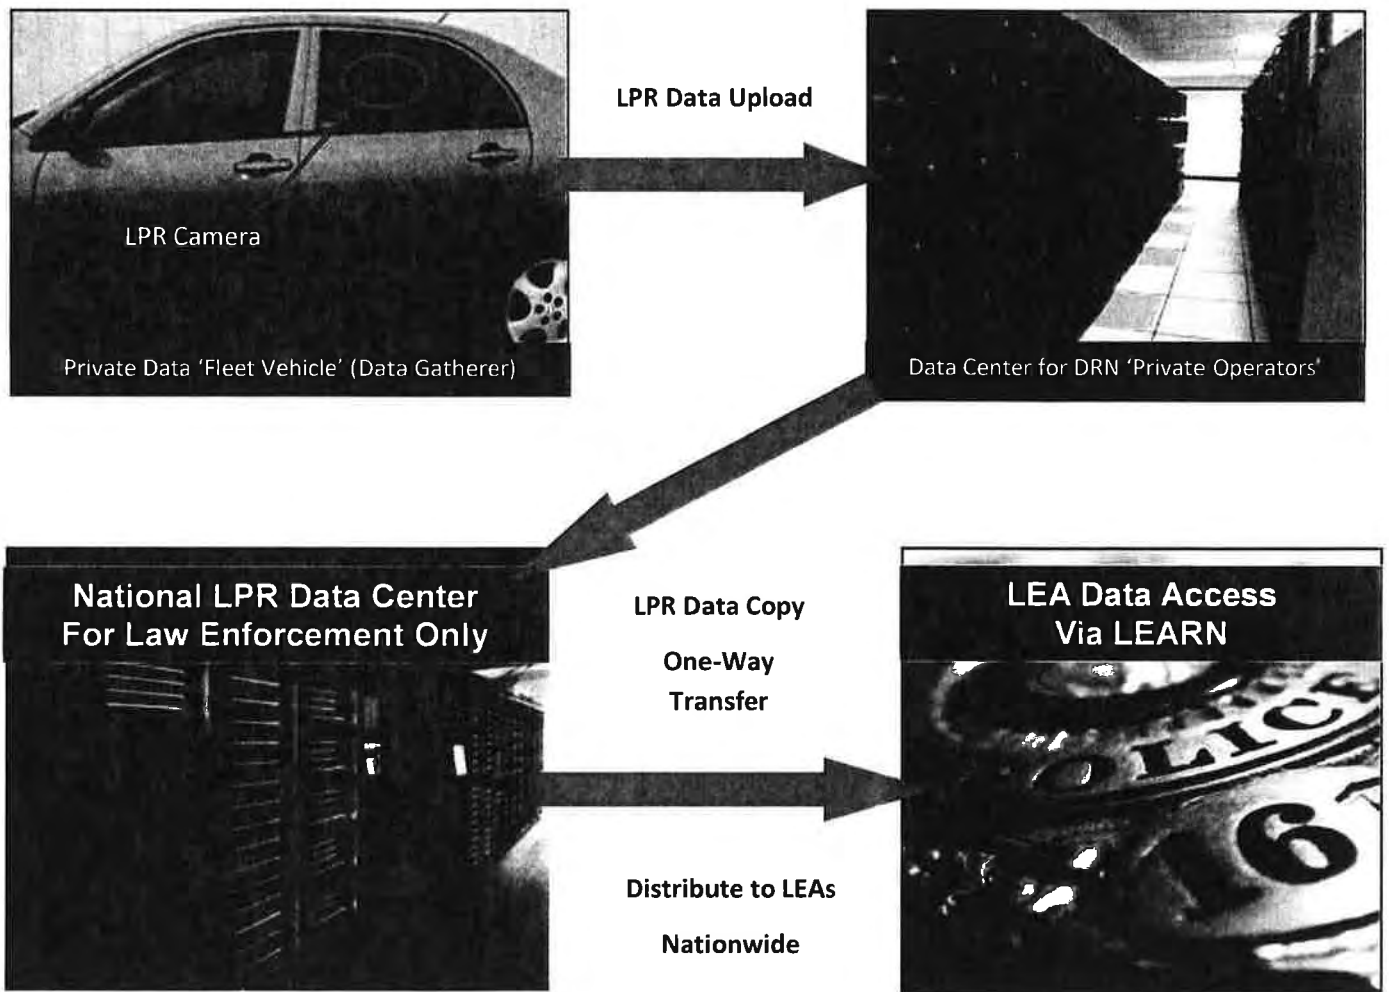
LPR Camera

Private Data 'Fleet Vehicle' (Data Gatherer)

LPR Data Upload

Data Center for DRN 'Private Operators'

National LPR Data Center For Law Enforcement Only

LPR Data Copy

One-Way Transfer

LEA Data Access Via LEARN

Distribute to LEAs

Nationwide